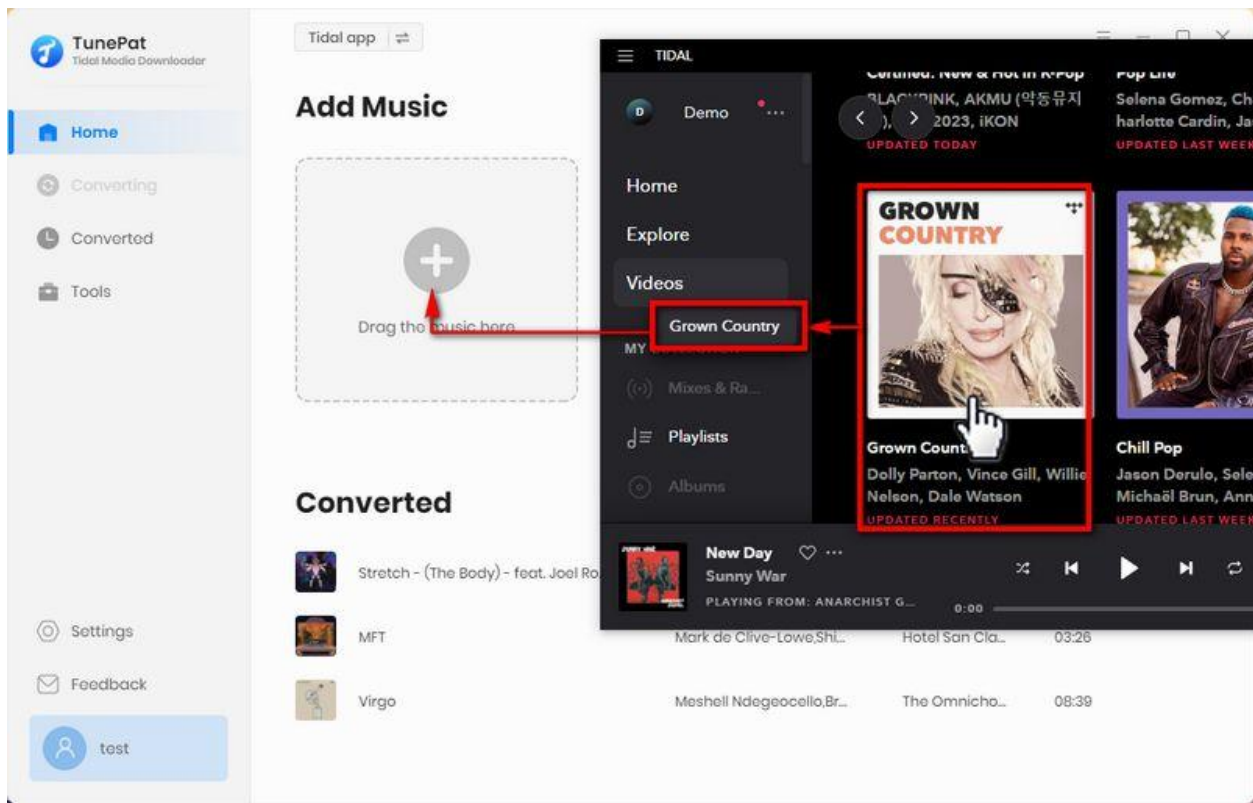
TunePat
Tidal Media Downloader

Home
Converting
Converted
Tools

Settings
Feedback
test

Tidal app

Add Music

Drag the music here

Converted

Stretch - (The Body) - feat. Joel Ro
MFT
Virgo

Mark de Clive-Lowe,Shi... Hotel San Cla... 03:26
Meshell Ndegeocello,Br... The Omnicho... 08:39

TIDAL
Demo
Home
Explore
Videos
Grown Country
MY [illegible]
Mixes & Ra...
Playlists
Albums

Certified: New & Hot in K-Pop
BLA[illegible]INK, AKMU (악동뮤지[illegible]), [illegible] 2023, iKON
UPDATED TODAY

Pop Life
Selena Gomez, Ch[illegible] harlotte Cardin, Ja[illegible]
UPDATED LAST WEE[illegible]

GROWN COUNTRY
Grown Count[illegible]
Dolly Parton, Vince Gill, Willie Nelson, Dale Watson
UPDATED RECENTLY

Chill Pop
Jason Derulo, Sele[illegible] Michaël Brun, Ann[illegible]
UPDATED LAST WEE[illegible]

New Day
Sunny War
PLAYING FROM: ANARCHIST G...
0:00